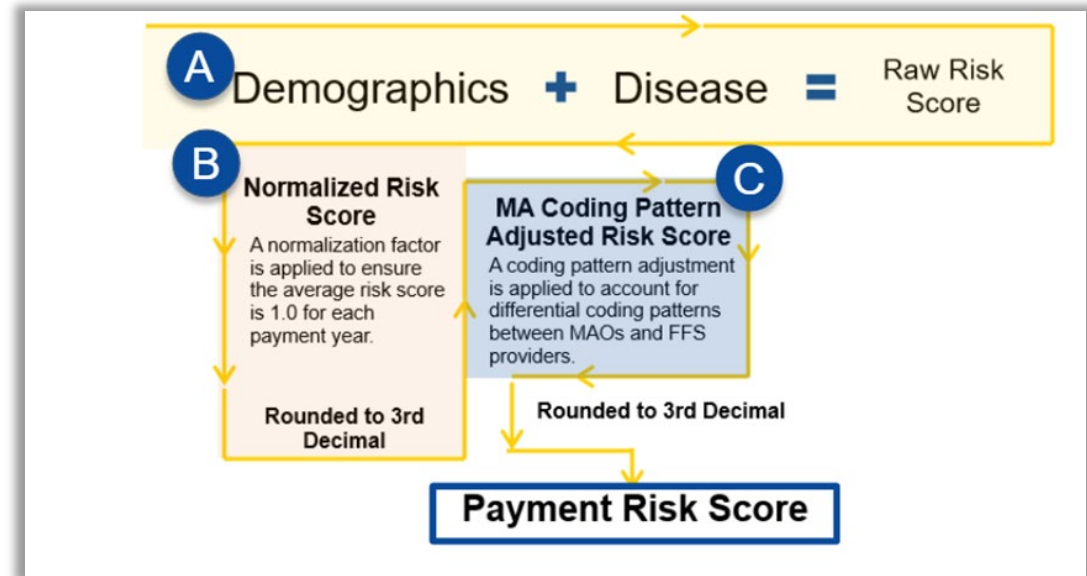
A Demographics + Disease = Raw Risk Score

B Normalized Risk Score

A normalization factor is applied to ensure the average risk score is 1.0 for each payment year.

Rounded to 3rd Decimal

C MA Coding Pattern Adjusted Risk Score

A coding pattern adjustment is applied to account for differential coding patterns between MAOs and FFS providers.

Rounded to 3rd Decimal

Payment Risk Score